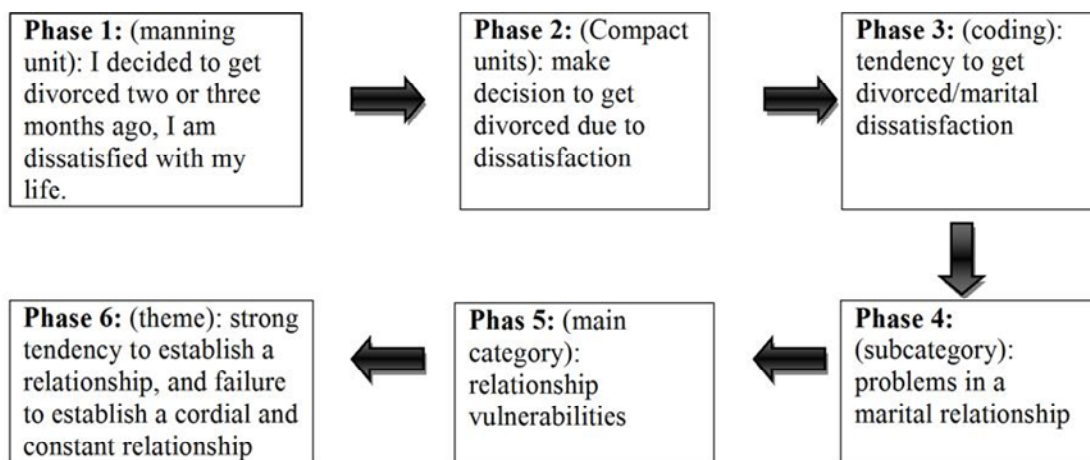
**Phase 1:** (manning unit): I decided to get divorced two or three months ago, I am dissatisfied with my life.

**Phase 2:** (Compact units): make decision to get divorced due to dissatisfaction

**Phase 3:** (coding): tendency to get divorced/marital dissatisfaction

**Phase 4:** (subcategory): problems in a marital relationship

**Phas 5:** (main category): relationship vulnerabilities

**Phase 6:** (theme): strong tendency to establish a relationship, and failure to establish a cordial and constant relationship